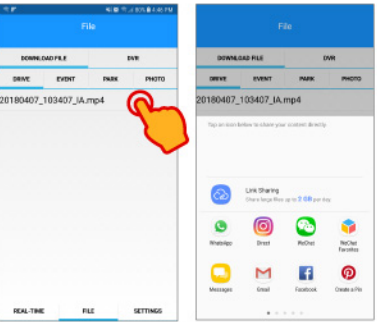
4:46 PM

File

DOWNLOAD FILE
DVR

DRIVE
EVENT
PARK
PHOTO

20180407_103407_IA.mp4

REAL-TIME
FILE
SETTINGS

File

DOWNLOAD FILE
DVR

DRIVE
EVENT
PARK
PHOTO

20180407_103407_IA.mp4

Tap an icon below to share your content directly.

Link Sharing
Share large files up to 3 GB per day

WhatsApp
Direct
WeChat
WeChat Favorites

Messages
Email
Facebook
Create a Pin